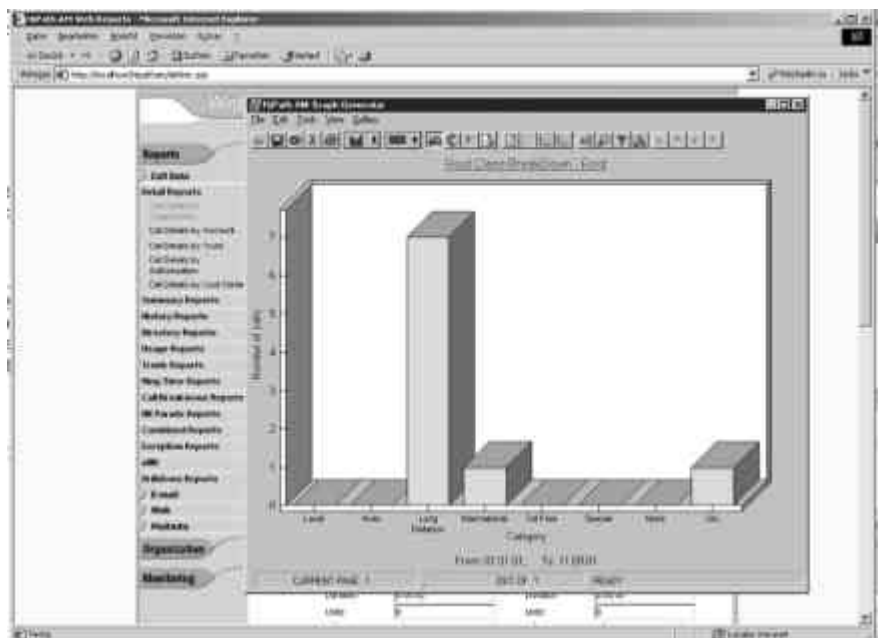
NiPoint Web Reports - Microsoft Internet Explorer

Datei Bearbeiten Ansicht Favoriten Extras ?

Adresse http://localhost/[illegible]

Reports

Call Data

Detail Reports

Call Details by Account

Call Details by Trunk

Call Details by Authorisation

Call Details by Cost Centre

Summary Reports

Nodes Reports

Directory Reports

Usage Reports

Trunk Reports

Ring Time Reports

Call Breakdown Reports

Reports

Combined Reports

Exception Reports

Archives Reports

E-mail

Web

Reports

Organization

Monitoring

NiPoint Graph Generator

File Edit Tools View Gallery

Cost Class Breakdown - Cost

Number of calls

0

1

2

3

4

5

6

7

Local

Long Distance

International

Toll Free

Special

Other

Category

From: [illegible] To: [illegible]

CURRENT PAGE: 1

OUT OF: 1

READY

Duration

Units

Fertig

Lokales Intranet